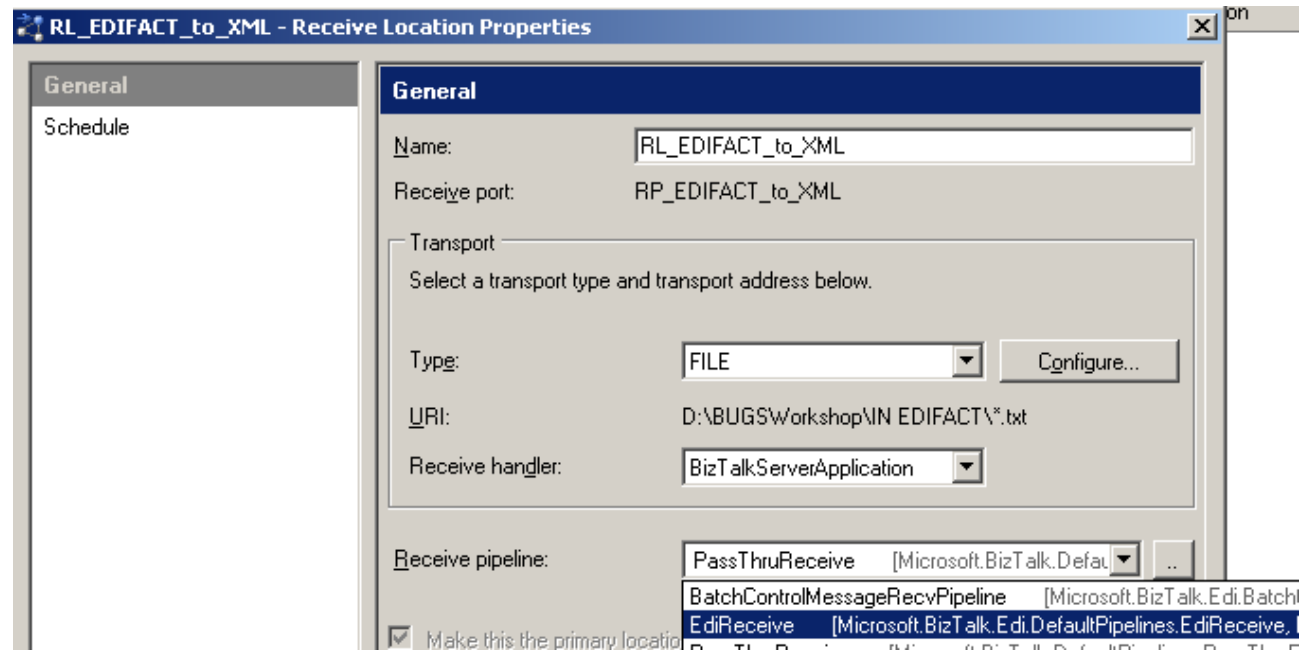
RL_EDIFACT_to_XML - Receive Location Properties

on

General

Schedule

General

Name: RL_EDIFACT_to_XML

Receive port: RP_EDIFACT_to_XML

Transport

Select a transport type and transport address below.

Type: FILE

Configure...

URI: D:\BUGSWorkshop\IN EDIFACT\*.txt

Receive handler: BizTalkServerApplication

Receive pipeline: PassThruReceive [Microsoft.BizTalk.Defau

..

BatchControlMessageRecvPipeline [Microsoft.BizTalk.Edi.Batch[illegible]

EdiReceive [Microsoft.BizTalk.Edi.DefaultPipelines.EdiReceive, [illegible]

Make this the primary locatio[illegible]

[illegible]